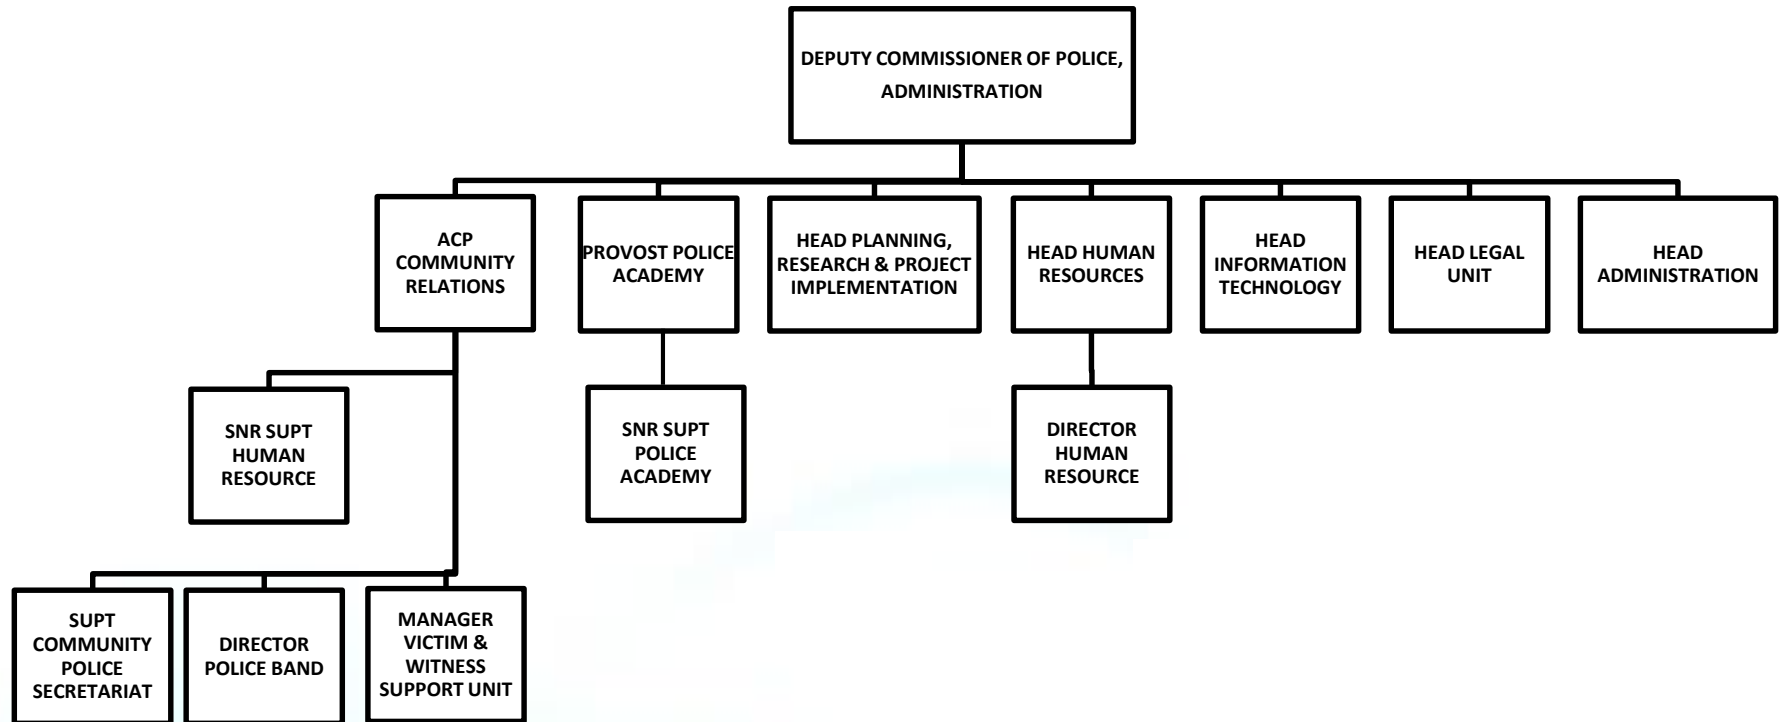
DEPUTY COMMISSIONER OF POLICE, ADMINISTRATION

ACP COMMUNITY RELATIONS

PROVOST POLICE ACADEMY

HEAD PLANNING, RESEARCH & PROJECT IMPLEMENTATION

HEAD HUMAN RESOURCES

HEAD INFORMATION TECHNOLOGY

HEAD LEGAL UNIT

HEAD ADMINISTRATION

SNR SUPT HUMAN RESOURCE

SNR SUPT POLICE ACADEMY

DIRECTOR HUMAN RESOURCE

SUPT COMMUNITY POLICE SECRETARIAT

DIRECTOR POLICE BAND

MANAGER VICTIM & WITNESS SUPPORT UNIT